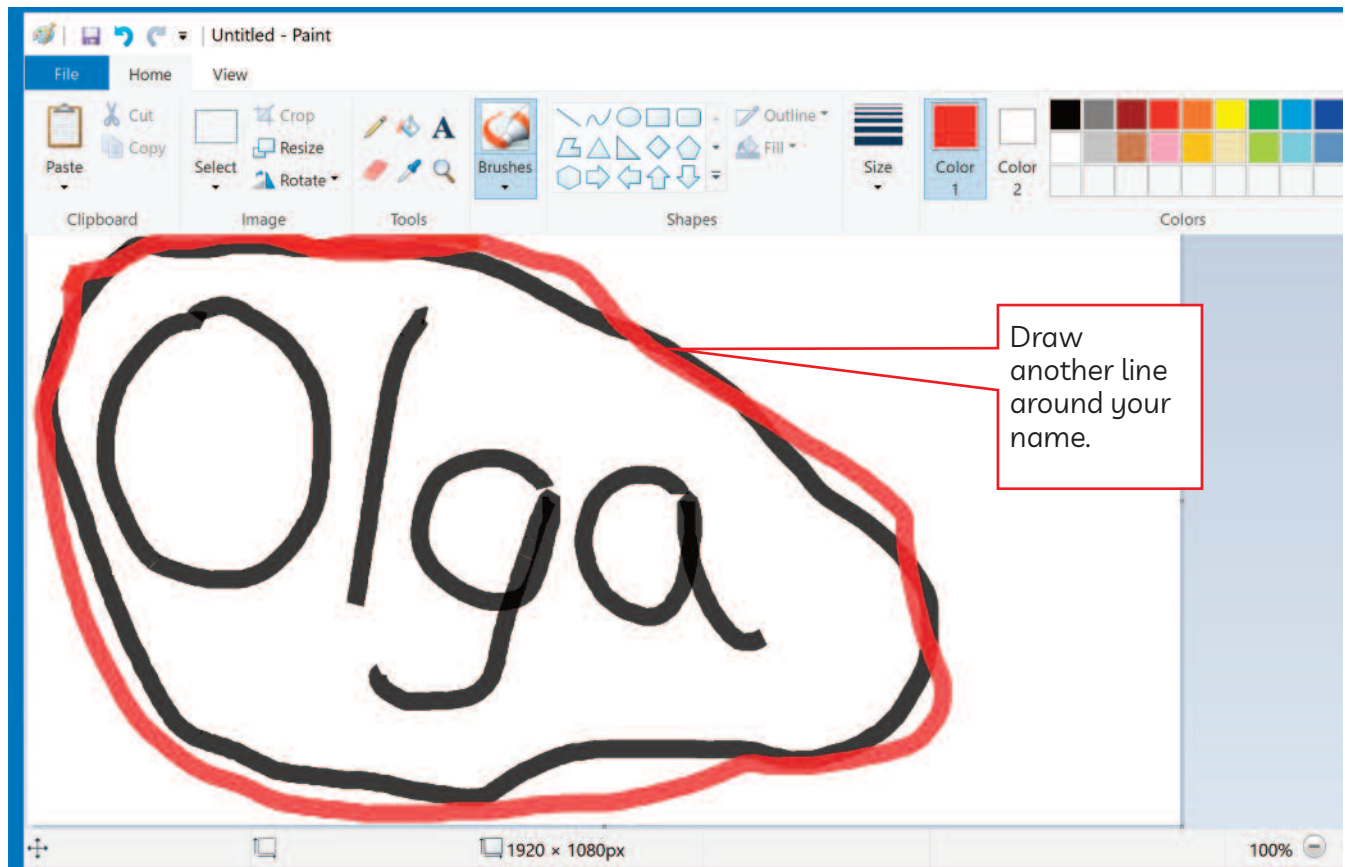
Untitled - Paint

File Home View

Paste
Cut
Copy
Clipboard

Select
Crop
Resize
Rotate
Image

Tools

Brushes

Outline
Fill
Shapes

Size

Color 1

Color 2

Colors

Olga

Draw another line around your name.

1920 × 1080px

100%